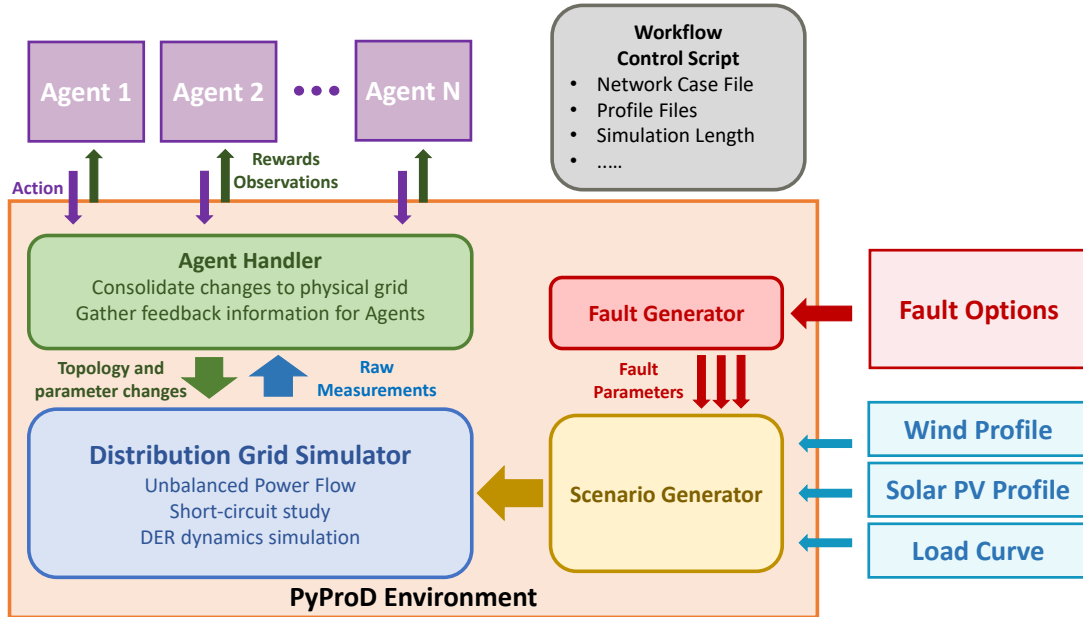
Agent 1

Agent 2

Agent N

Workflow Control Script
- Network Case File
- Profile Files
- Simulation Length
- .....

Action

Rewards Observations

Agent Handler
Consolidate changes to physical grid
Gather feedback information for Agents

Fault Generator

Fault Options

Topology and parameter changes

Raw Measurements

Fault Parameters

Distribution Grid Simulator
Unbalanced Power Flow
Short-circuit study
DER dynamics simulation

Scenario Generator

Wind Profile

Solar PV Profile

Load Curve

PyProD Environment